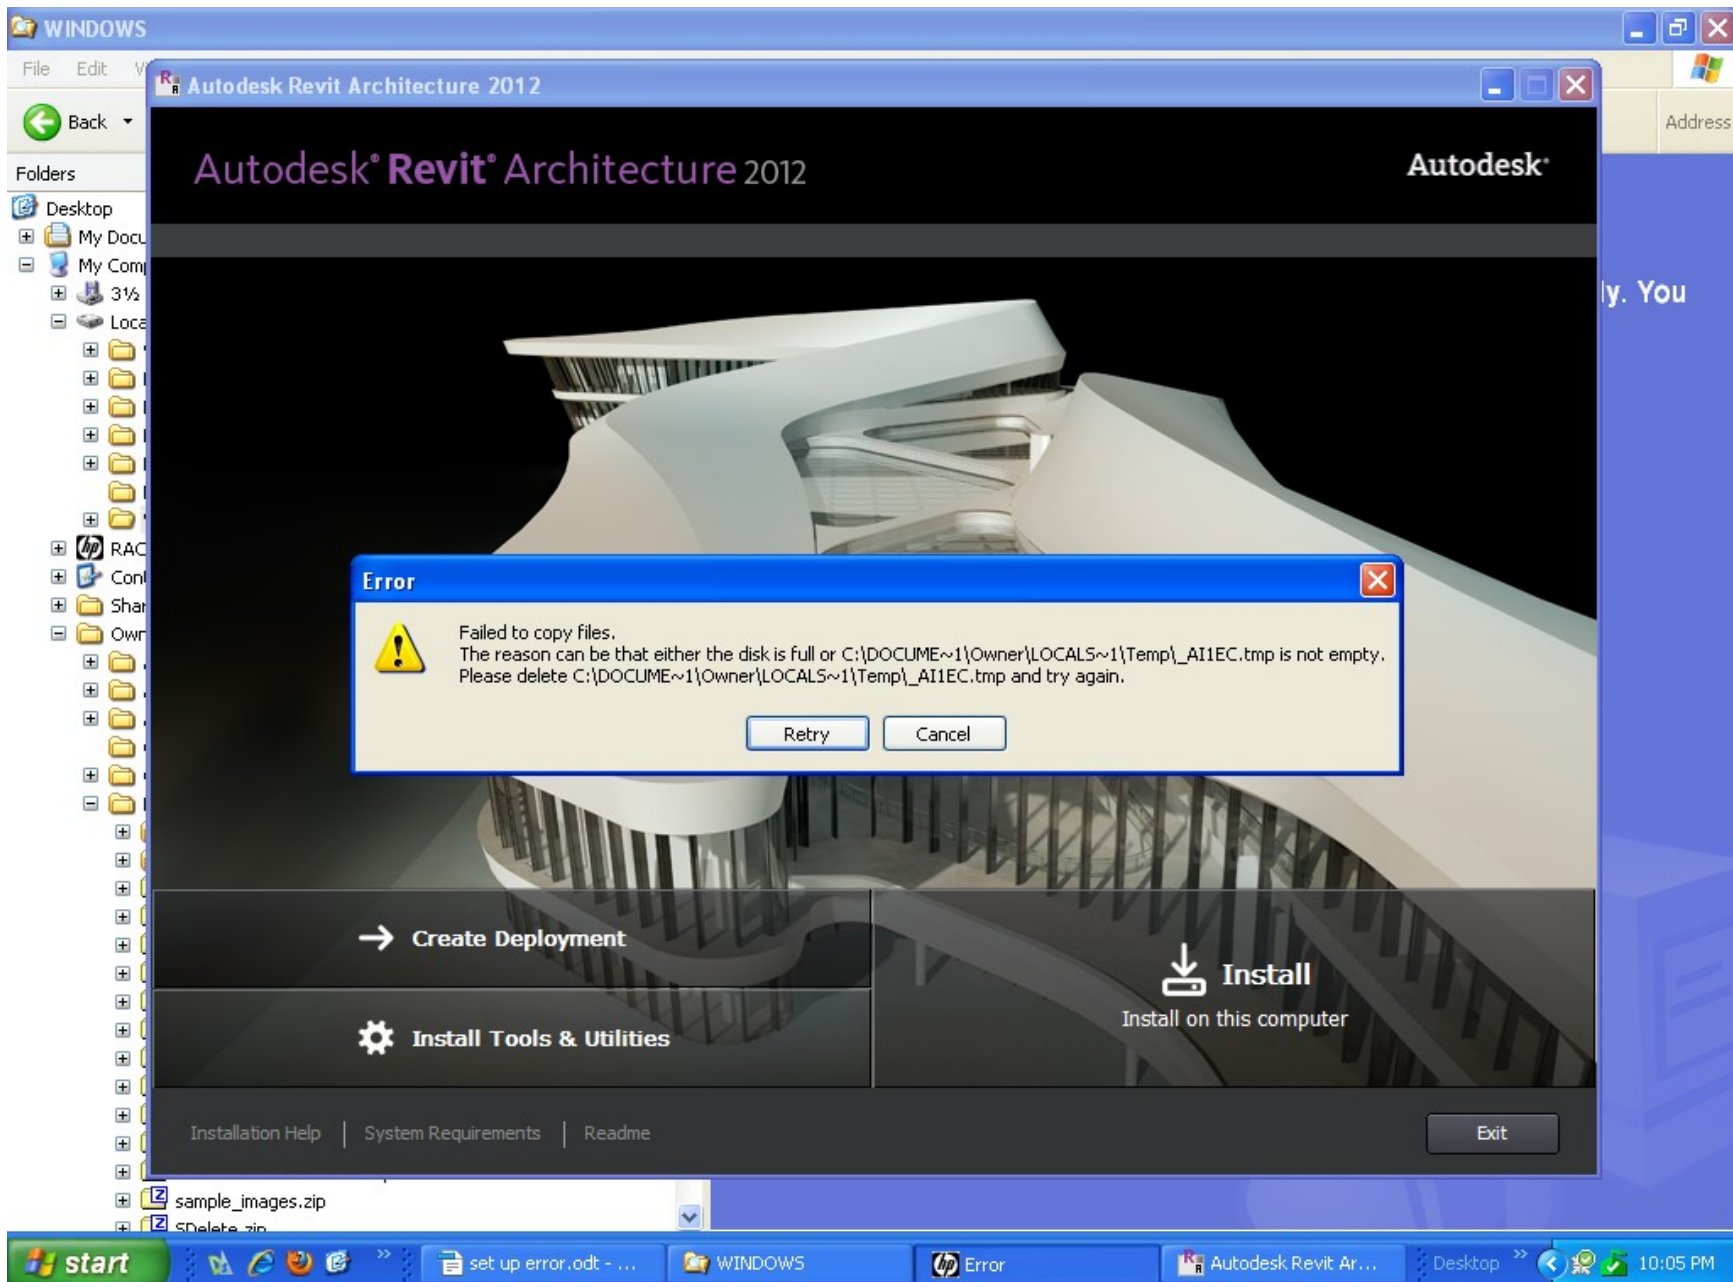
WINDOWS

File Edit V

Back

Address

Folders

Desktop

My Docu

My Comp

3½

Loca

RAC

Con

Shar

Own

sample_images.zip

SDelete.zip

ly. You

Autodesk Revit Architecture 2012

Autodesk® Revit® Architecture 2012

Autodesk®

Error

Failed to copy files.
The reason can be that either the disk is full or C:\DOCUME~1\Owner\LOCALS~1\Temp\_AI1EC.tmp is not empty.
Please delete C:\DOCUME~1\Owner\LOCALS~1\Temp\_AI1EC.tmp and try again.

Retry

Cancel

Create Deployment

Install Tools & Utilities

Install

Install on this computer

Installation Help | System Requirements | Readme

Exit

start

set up error.odt - ...

WINDOWS

Error

Autodesk Revit Ar...

Desktop

10:05 PM